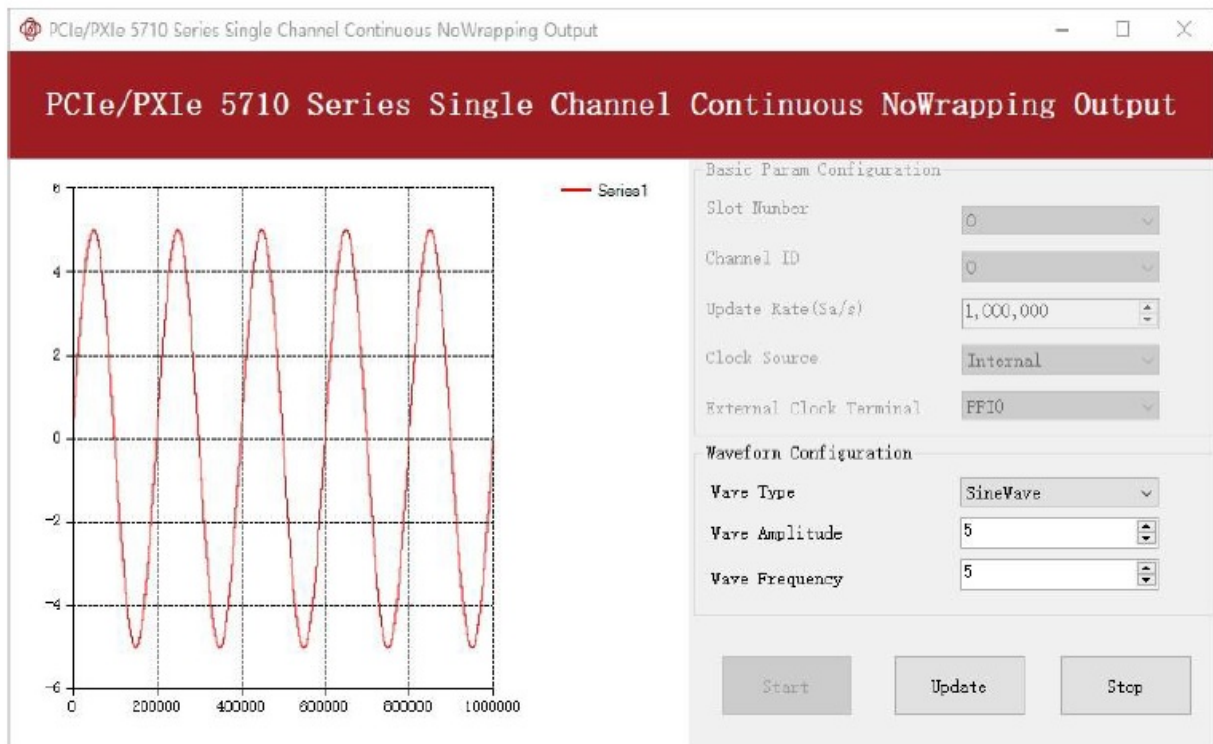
PCIe/PXIe 5710 Series Single Channel Continuous NoWrapping Output

PCIe/PXIe 5710 Series Single Channel Continuous NoWrapping Output

6
4
2
0
-2
-4
-6
0 200000 400000 600000 800000 1000000

Series1

Basic Param Configuration

Slot Number 0

Channel ID 0

Update Rate(Sa/s) 1,000,000

Clock Source Internal

External Clock Terminal PFI0

Waveform Configuration

Wave Type SineWave

Wave Amplitude 5

Wave Frequency 5

Start

Update

Stop